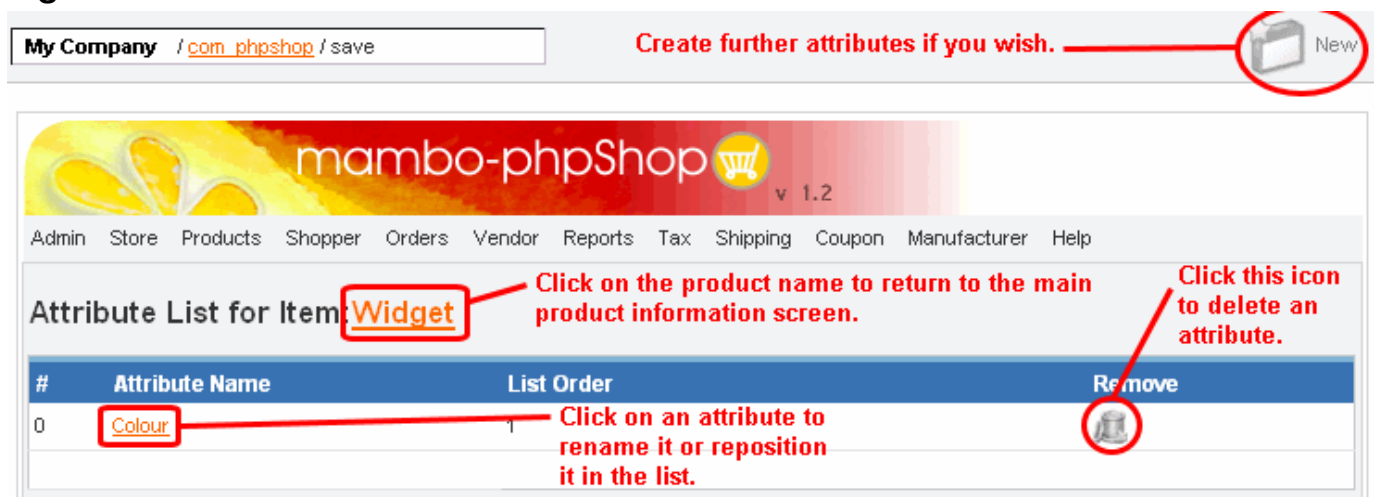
My Company / com_phpshop / save

Create further attributes if you wish.

New

mambo-phpShop v 1.2

Admin Store Products Shopper Orders Vendor Reports Tax Shipping Coupon Manufacturer Help

Attribute List for Item: Widget

Click on the product name to return to the main product information screen.

Click this icon to delete an attribute.

| # | Attribute Name | List Order | Remove |
|---|---|---|---|
| 0 | Colour | 1 | |

Click on an attribute to rename it or reposition it in the list.